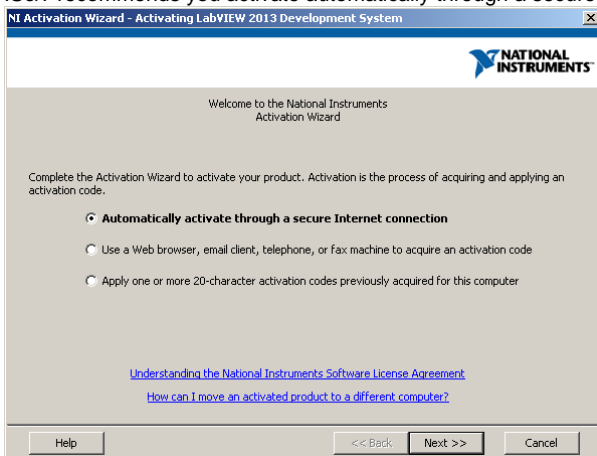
NI Activation Wizard - Activating LabVIEW 2013 Development System

NATIONAL INSTRUMENTS

Welcome to the National Instruments Activation Wizard

Complete the Activation Wizard to activate your product. Activation is the process of acquiring and applying an activation code.

Automatically activate through a secure Internet connection

Use a Web browser, email client, telephone, or fax machine to acquire an activation code

Apply one or more 20-character activation codes previously acquired for this computer

Understanding the National Instruments Software License Agreement

How can I move an activated product to a different computer?

Help

<< Back

Next >>

Cancel